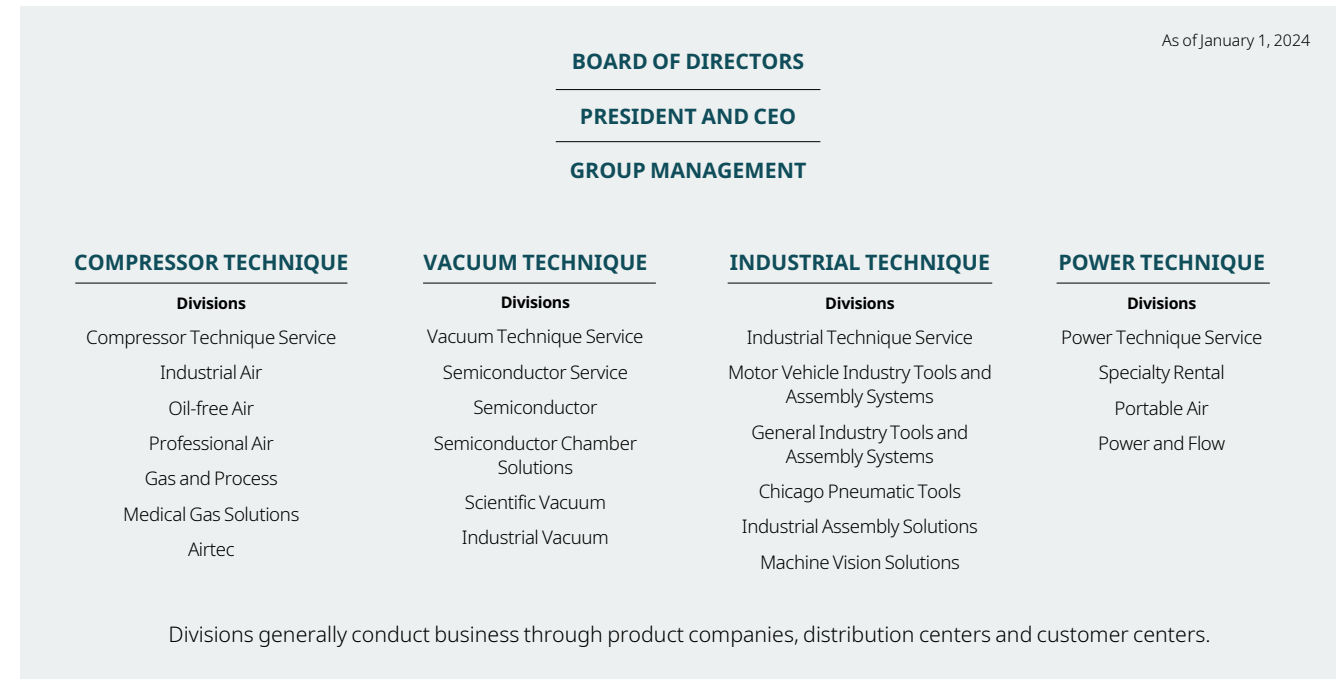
As of January 1, 2024

BOARD OF DIRECTORS

PRESIDENT AND CEO

GROUP MANAGEMENT

COMPRESSOR TECHNIQUE

Divisions

Compressor Technique Service

Industrial Air

Oil-free Air

Professional Air

Gas and Process

Medical Gas Solutions

Airtec

VACUUM TECHNIQUE

Divisions

Vacuum Technique Service

Semiconductor Service

Semiconductor

Semiconductor Chamber Solutions

Scientific Vacuum

Industrial Vacuum

INDUSTRIAL TECHNIQUE

Divisions

Industrial Technique Service

Motor Vehicle Industry Tools and Assembly Systems

General Industry Tools and Assembly Systems

Chicago Pneumatic Tools

Industrial Assembly Solutions

Machine Vision Solutions

POWER TECHNIQUE

Divisions

Power Technique Service

Specialty Rental

Portable Air

Power and Flow

Divisions generally conduct business through product companies, distribution centers and customer centers.